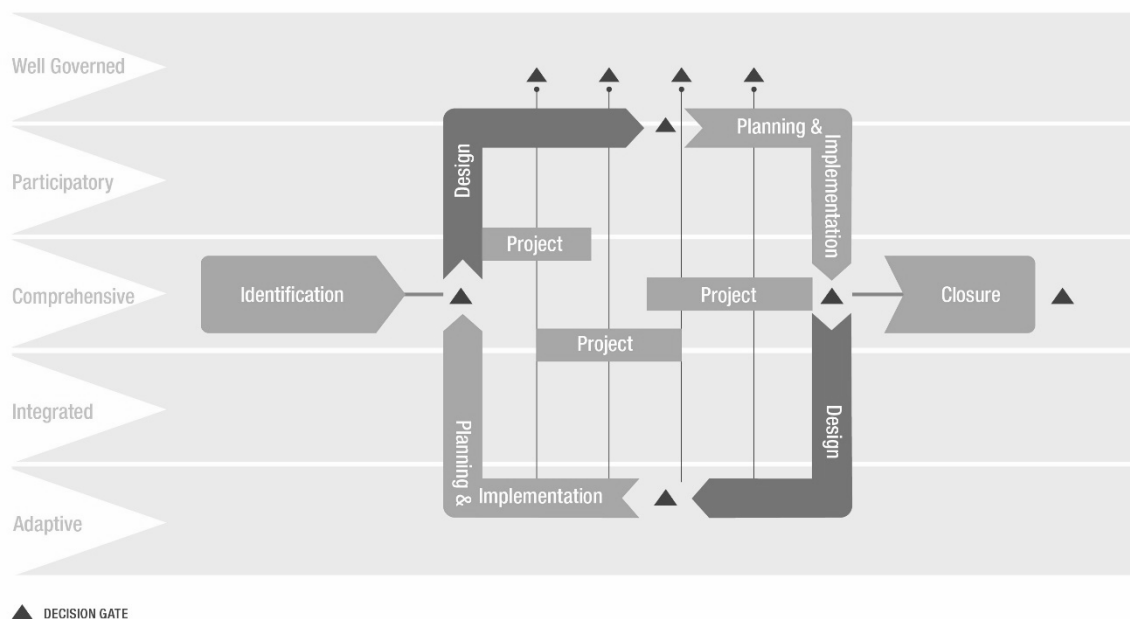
Well Governed

Participatory

Comprehensive

Integrated

Adaptive

Identification

Design

Project

Planning & Implementation

Project

Project

Planning & Implementation

Design

Closure

DECISION GATE